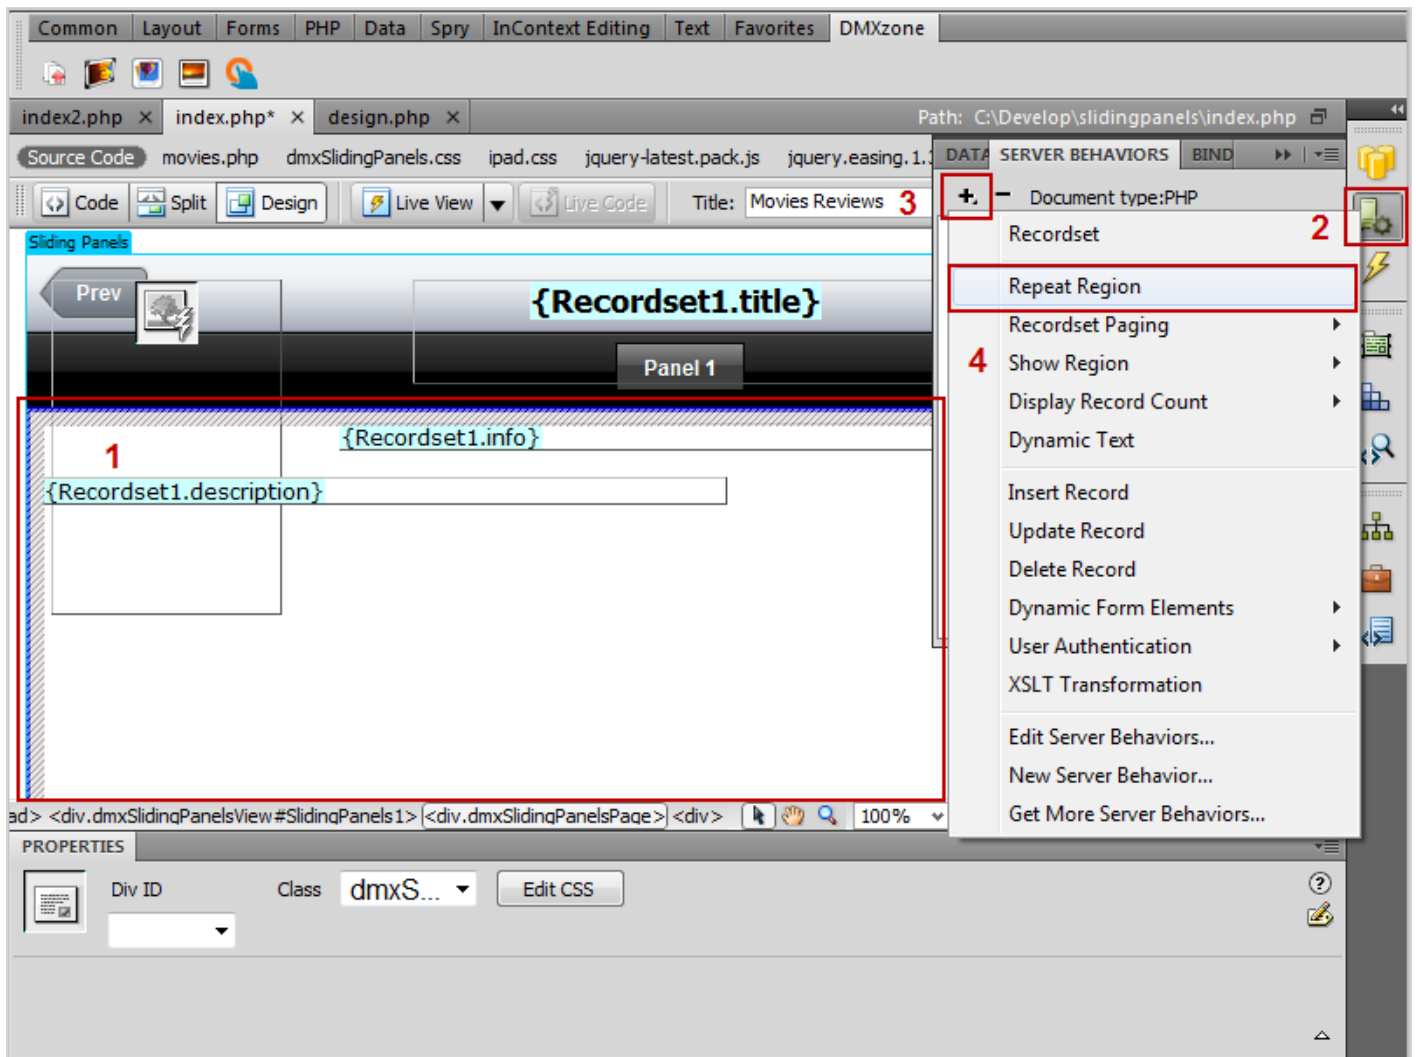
Common | Layout | Forms | PHP | Data | Spry | InContext Editing | Text | Favorites | DMXzone

index2.php × index.php* × design.php ×

Path: C:\Develop\slidingpanels\index.php

Source Code movies.php dmxSlidingPanels.css ipad.css jquery-latest.pack.js jquery.easing.1.

Code Split Design Live View Live Code Title: Movies Reviews 3

DATA SERVER BEHAVIORS BIND

+ − Document type:PHP

2

Sliding Panels

Prev

{Recordset1.title}

Panel 1

{Recordset1.info}

1

{Recordset1.description}

Recordset
Repeat Region
Recordset Paging
4 Show Region
Display Record Count
Dynamic Text
Insert Record
Update Record
Delete Record
Dynamic Form Elements
User Authentication
XSLT Transformation
Edit Server Behaviors...
New Server Behavior...
Get More Server Behaviors...

ad> <div.dmxSlidingPanelsView#SlidingPanels1> <div.dmxSlidingPanelsPage> <div> 100%

PROPERTIES

Div ID Class dmxS... Edit CSS